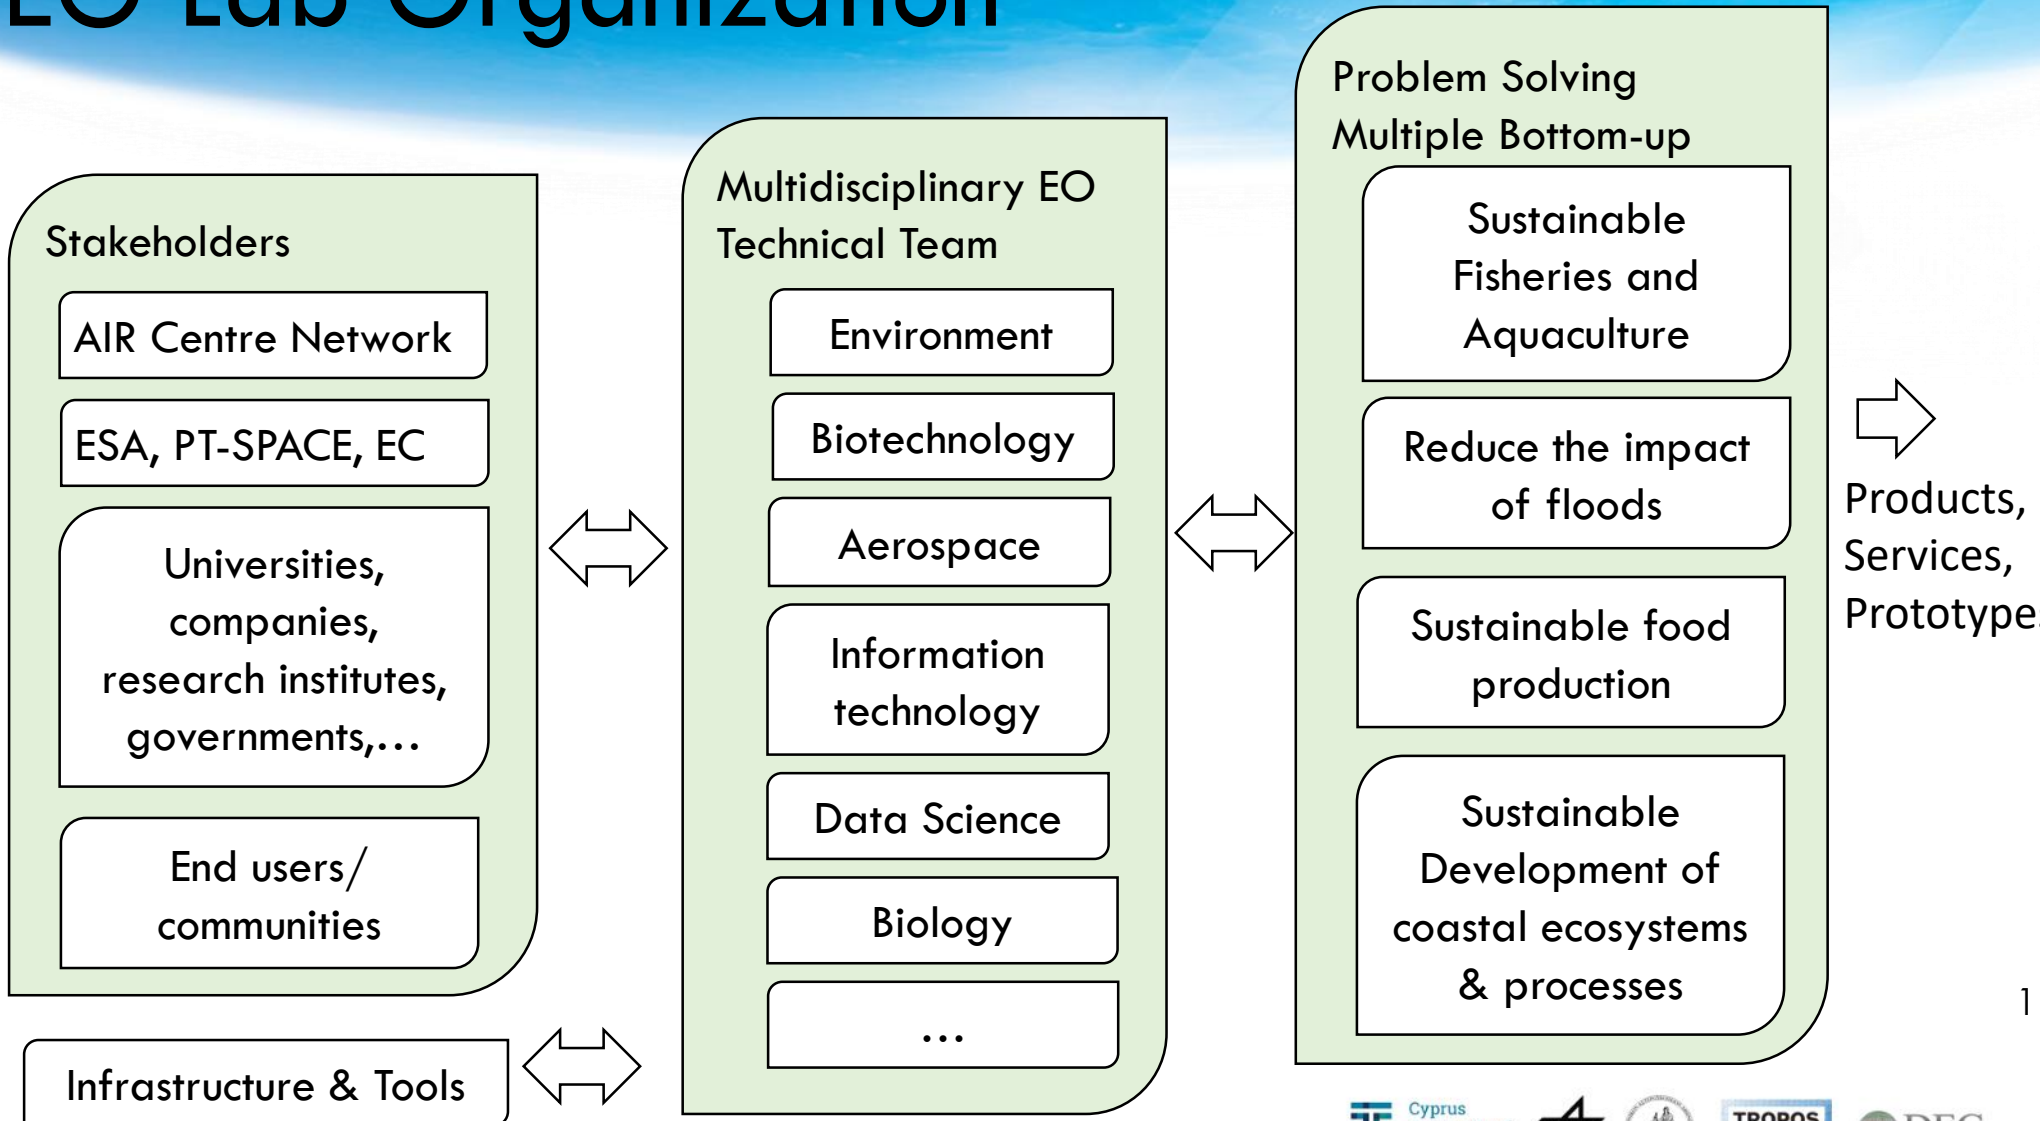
EO Lab Organization

Stakeholders

AIR Centre Network

ESA, PT-SPACE, EC

Universities, companies, research institutes, governments,…

End users/ communities

Infrastructure & Tools

Multidisciplinary EO Technical Team

Environment

Biotechnology

Aerospace

Information technology

Data Science

Biology

…

Problem Solving Multiple Bottom-up

Sustainable Fisheries and Aquaculture

Reduce the impact of floods

Sustainable food production

Sustainable Development of coastal ecosystems & processes

Products, Services, Prototype

1

Cyprus

TROPOS

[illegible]